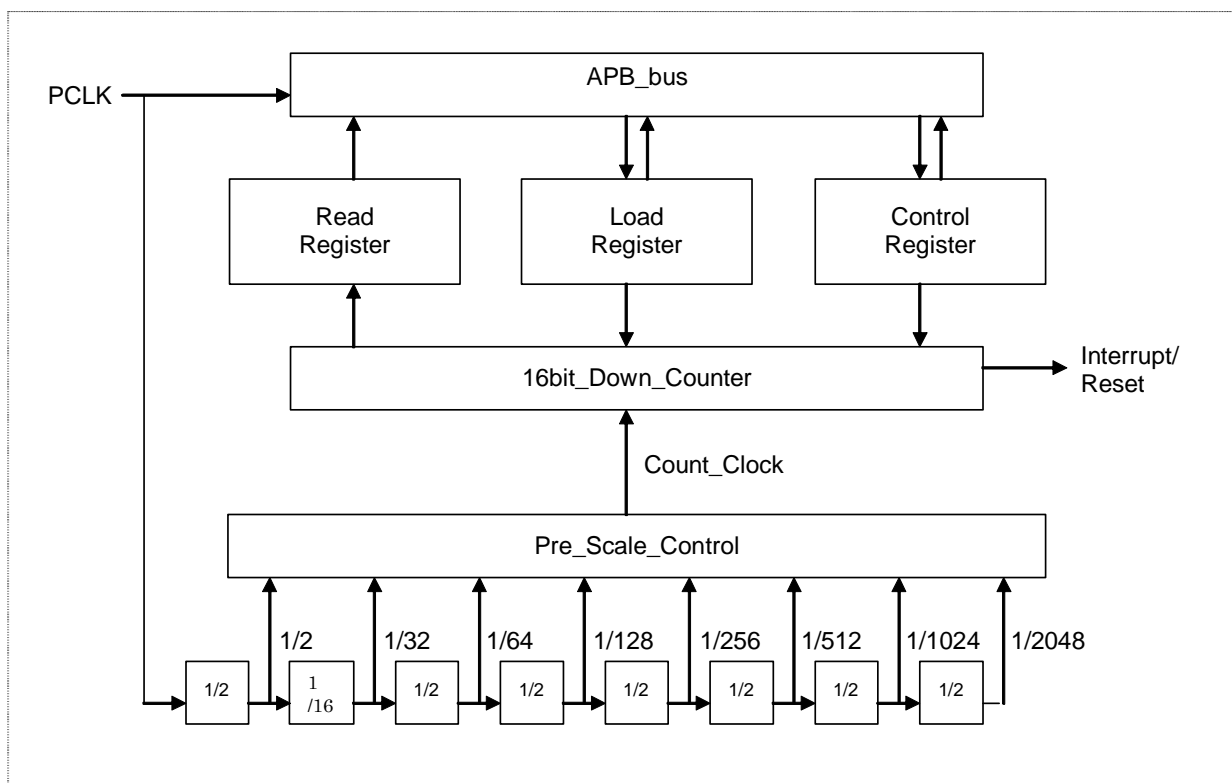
PCLK

APB_bus

Read Register

Load Register

Control Register

16bit_Down_Counter

Interrupt/ Reset

Count_Clock

Pre_Scale_Control

1/2

1/32

1/64

1/128

1/256

1/512

1/1024

1/2048

1/2

1 /16

1/2

1/2

1/2

1/2

1/2

1/2